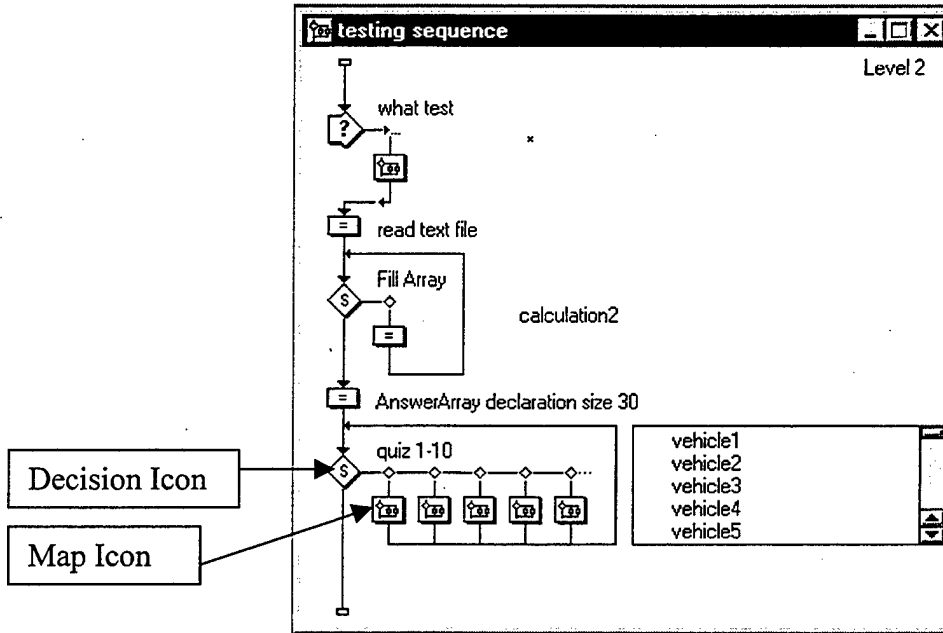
testing sequence

Level 2

what test

?

read text file

Fill Array

S

calculation2

AnswerArray declaration size 30

quiz 1-10

S

vehicle1
vehicle2
vehicle3
vehicle4
vehicle5

Decision Icon

Map Icon